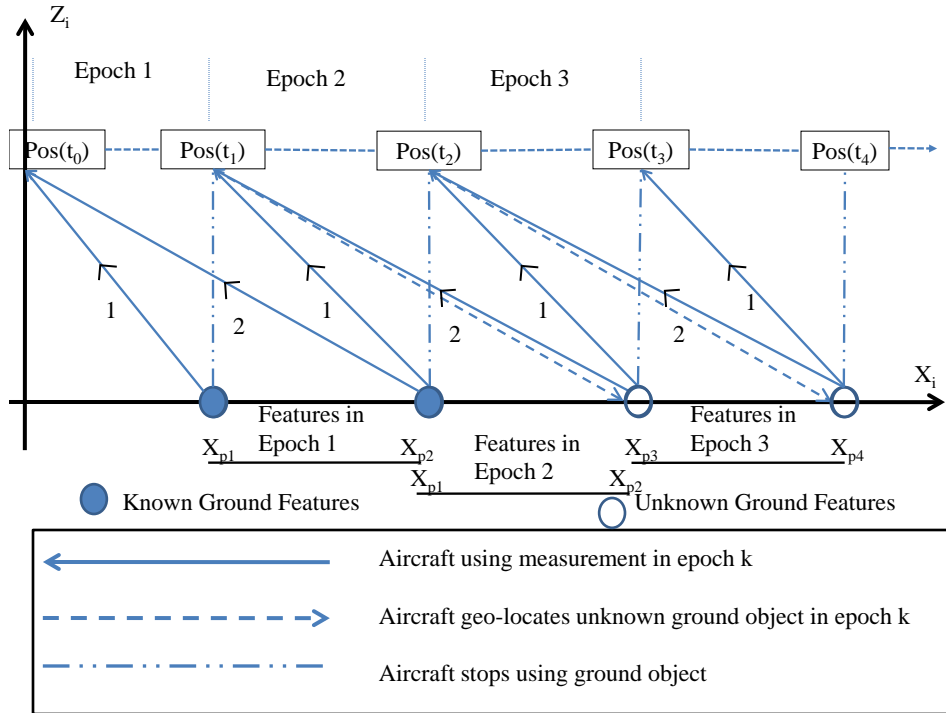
$Z_i$

Epoch 1

Epoch 2

Epoch 3

$Pos(t_0)$

$Pos(t_1)$

$Pos(t_2)$

$Pos(t_3)$

$Pos(t_4)$

1

2

1

2

1

2

1

$X_i$

Features in Epoch 1

$X_{p1}$ $X_{p2}$

Features in Epoch 2

$X_{p1}$ $X_{p2}$

$X_{p3}$

Features in Epoch 3

$X_{p4}$

Known Ground Features

Unknown Ground Features

Aircraft using measurement in epoch k

Aircraft geo-locates unknown ground object in epoch k

Aircraft stops using ground object